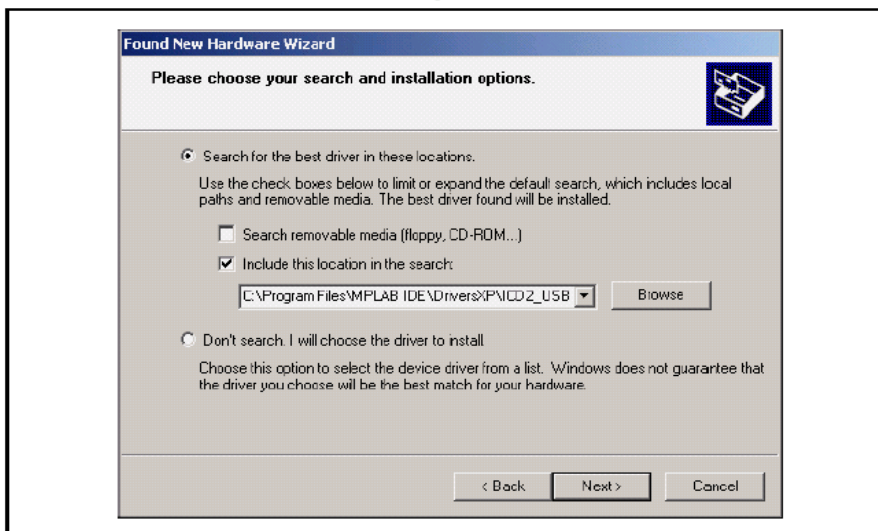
Found New Hardware Wizard

Please choose your search and installation options.

Search for the best driver in these locations.

Use the check boxes below to limit or expand the default search, which includes local paths and removable media. The best driver found will be installed.

Search removable media (floppy, CD-ROM...)

Include this location in the search:

C:\Program Files\MPLAB IDE\DriversXP\ICD2_USB

Browse

Don't search. I will choose the driver to install.

Choose this option to select the device driver from a list. Windows does not guarantee that the driver you choose will be the best match for your hardware.

< Back Next > Cancel